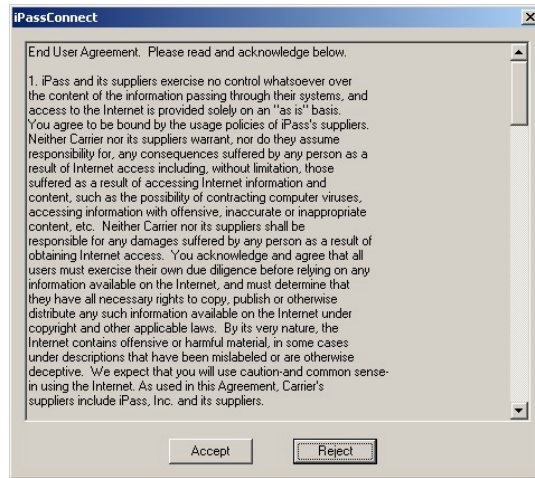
iPassConnect

End User Agreement. Please read and acknowledge below.

1. iPass and its suppliers exercise no control whatsoever over the content of the information passing through their systems, and access to the Internet is provided solely on an "as is" basis. You agree to be bound by the usage policies of iPass's suppliers. Neither Carrier nor its suppliers warrant, nor do they assume responsibility for, any consequences suffered by any person as a result of Internet access including, without limitation, those suffered as a result of accessing Internet information and content, such as the possibility of contracting computer viruses, accessing information with offensive, inaccurate or inappropriate content, etc. Neither Carrier nor its suppliers shall be responsible for any damages suffered by any person as a result of obtaining Internet access. You acknowledge and agree that all users must exercise their own due diligence before relying on any information available on the Internet, and must determine that they have all necessary rights to copy, publish or otherwise distribute any such information available on the Internet under copyright and other applicable laws. By its very nature, the Internet contains offensive or harmful material, in some cases under descriptions that have been mislabeled or are otherwise deceptive. We expect that you will use caution-and common sense-in using the Internet. As used in this Agreement, Carrier's suppliers include iPass, Inc. and its suppliers.

Accept Reject